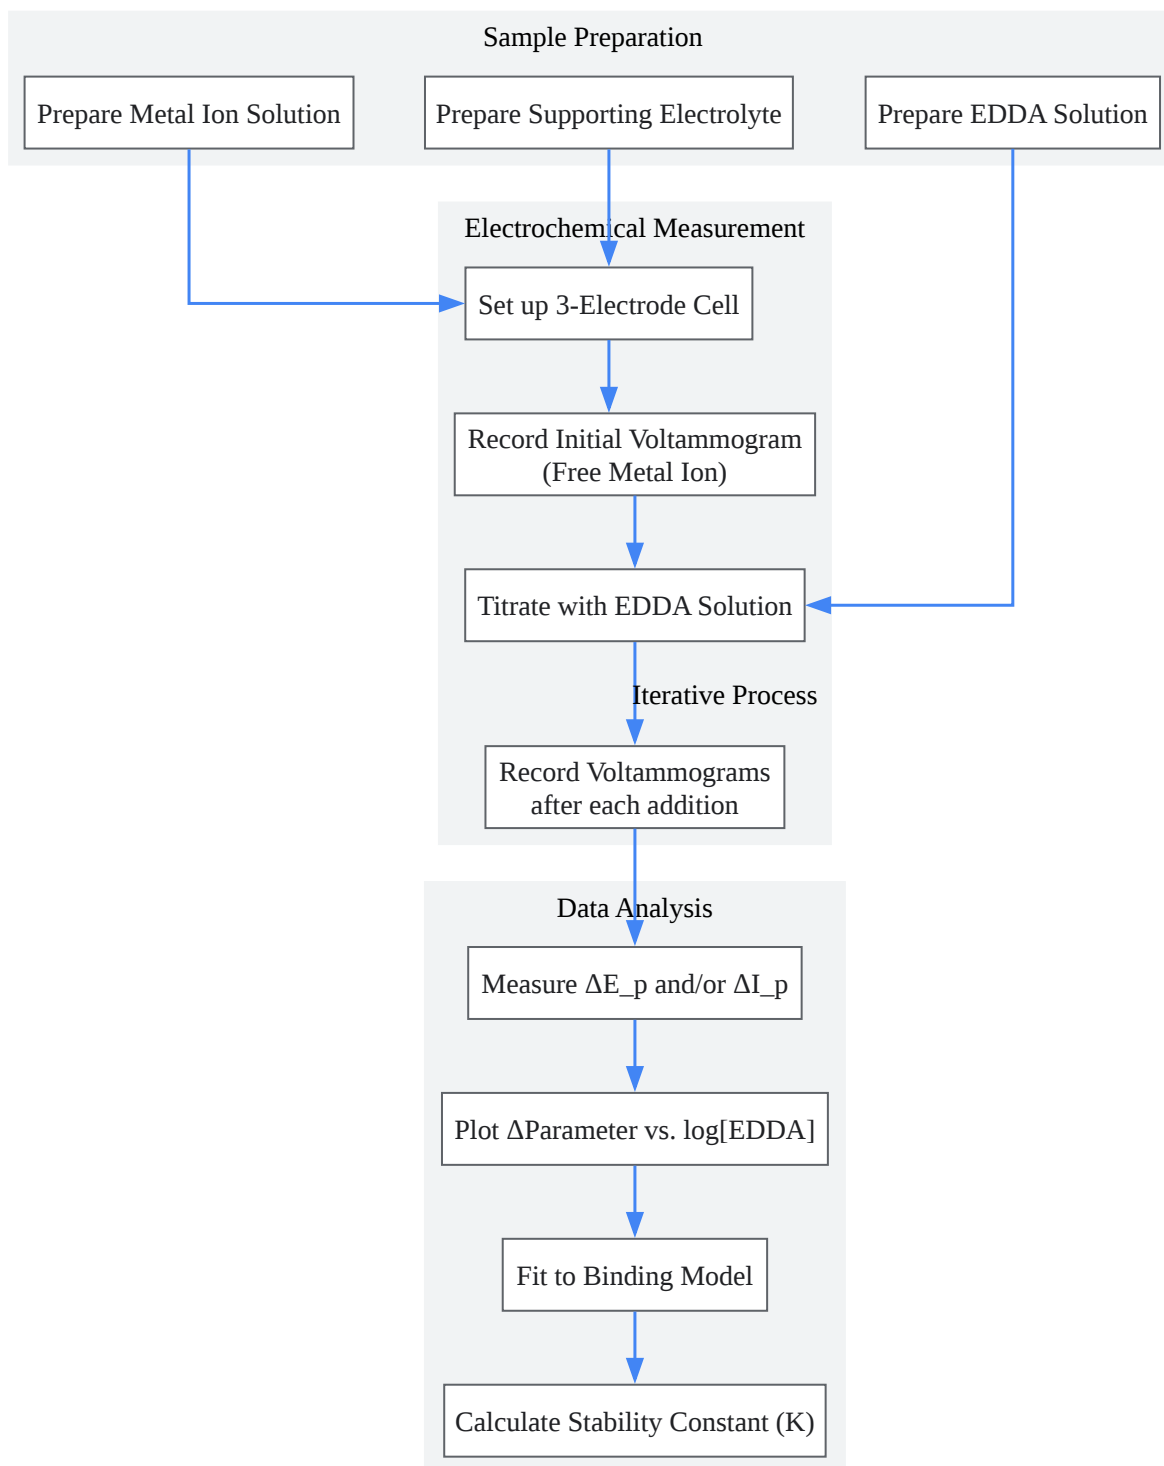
Sample Preparation

Prepare Metal Ion Solution

Prepare Supporting Electrolyte

Prepare EDDA Solution

Electrochemical Measurement

Set up 3-Electrode Cell

Record Initial Voltammogram (Free Metal Ion)

Titrate with EDDA Solution

Iterative Process

Record Voltammograms after each addition

Data Analysis

Measure ΔE_p and/or ΔI_p

Plot ΔParameter vs. log[EDDA]

Fit to Binding Model

Calculate Stability Constant (K)